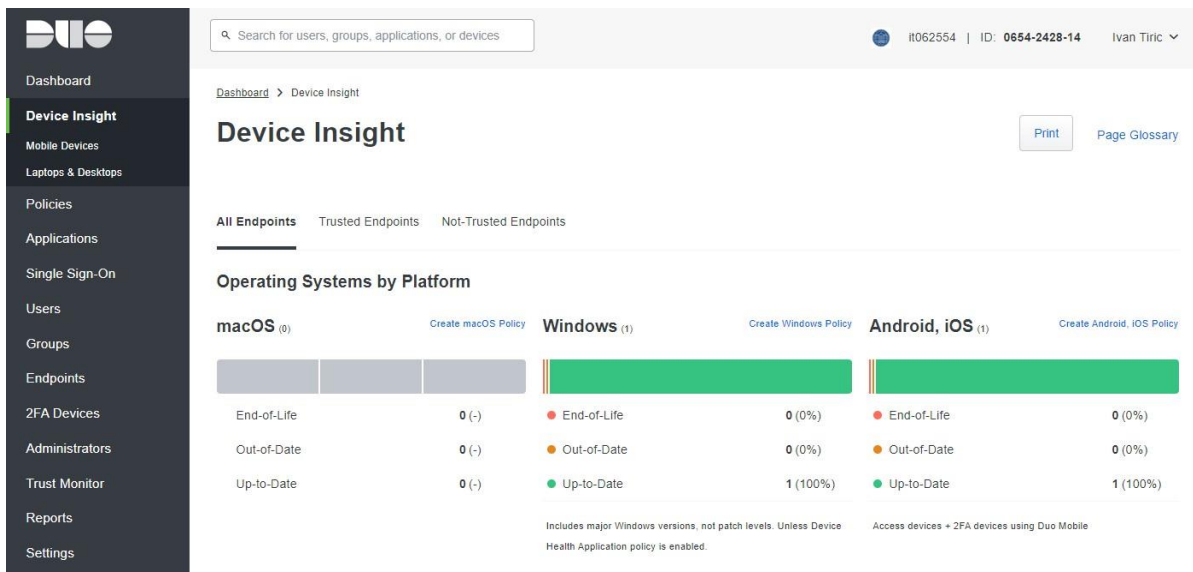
DUO

Dashboard
Device Insight
Mobile Devices
Laptops & Desktops
Policies
Applications
Single Sign-On
Users
Groups
Endpoints
2FA Devices
Administrators
Trust Monitor
Reports
Settings

Search for users, groups, applications, or devices

it062554 | ID: 0654-2428-14 Ivan Tiric

Dashboard > Device Insight

Device Insight

Print Page Glossary

All Endpoints Trusted Endpoints Not-Trusted Endpoints

Operating Systems by Platform

macOS (0) Create macOS Policy

End-of-Life 0 (-)
Out-of-Date 0 (-)
Up-to-Date 0 (-)

Windows (1) Create Windows Policy

End-of-Life 0 (0%)
Out-of-Date 0 (0%)
Up-to-Date 1 (100%)

Includes major Windows versions, not patch levels. Unless Device Health Application policy is enabled.

Android, iOS (1) Create Android, iOS Policy

End-of-Life 0 (0%)
Out-of-Date 0 (0%)
Up-to-Date 1 (100%)

Access devices + 2FA devices using Duo Mobile